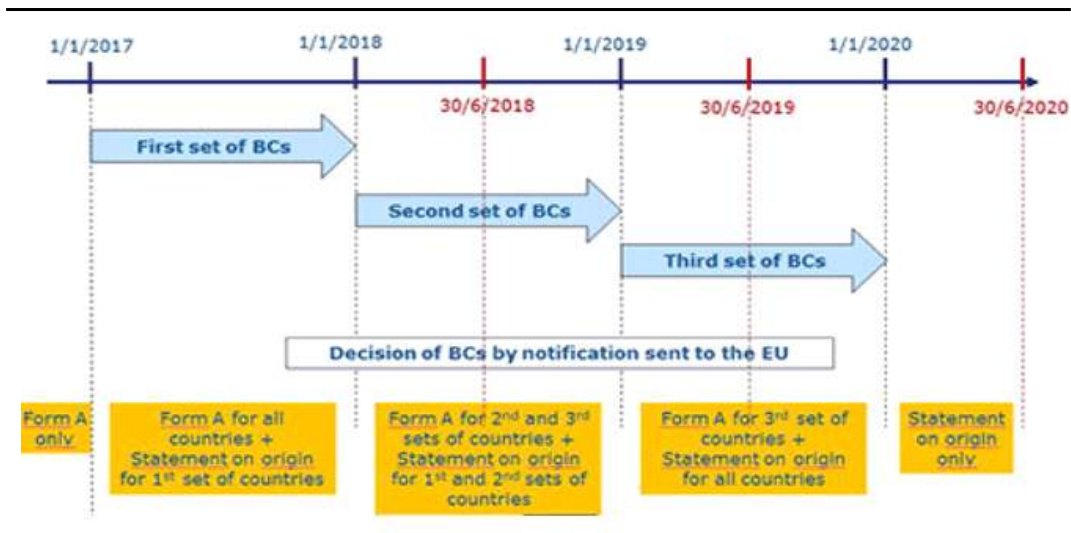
1/1/2017

1/1/2018

30/6/2018

1/1/2019

30/6/2019

1/1/2020

30/6/2020

First set of BCs

Second set of BCs

Third set of BCs

Decision of BCs by notification sent to the EU

Form A only

Form A for all countries + Statement on origin for 1$^{st}$ set of countries

Form A for 2$^{nd}$ and 3$^{rd}$ sets of countries + Statement on origin for 1$^{st}$ and 2$^{nd}$ sets of countries

Form A for 3$^{rd}$ set of countries + Statement on origin for all countries

Statement on origin only